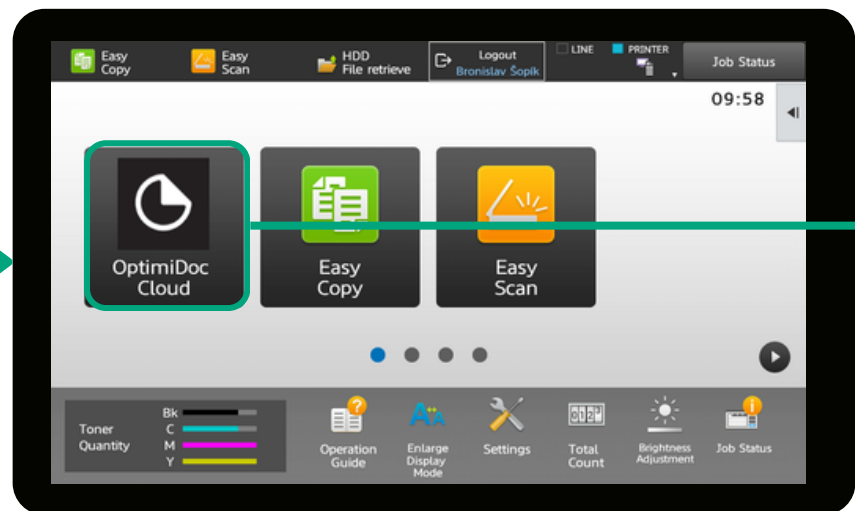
Easy Copy
Easy Scan
HDD File retrieve
Logout
Bronislav Šopík
LINE
PRINTER
Job Status
09:58

OptimiDoc Cloud
Easy Copy
Easy Scan

Toner Quantity
Bk
C
M
Y
Operation Guide
Enlarge Display Mode
Settings
Total Count
Brightness Adjustment
Job Status